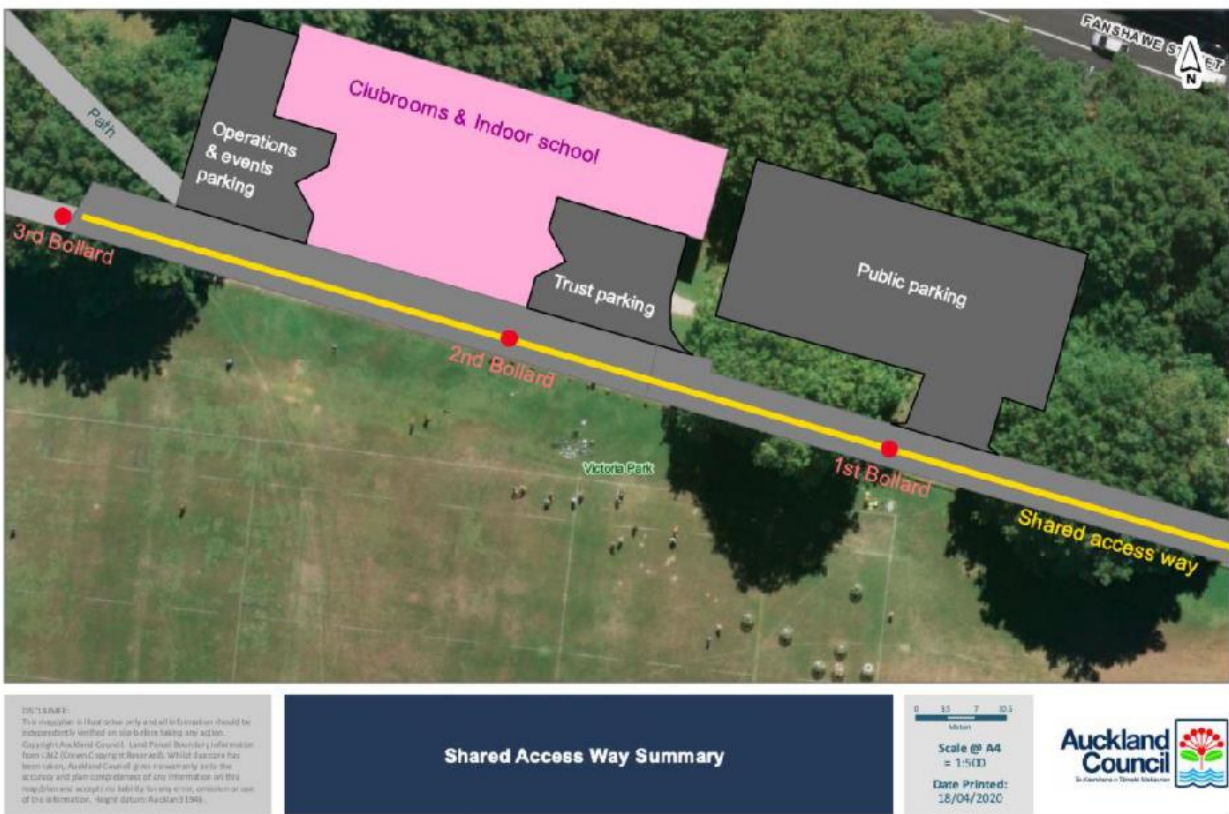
FANSHAWE STREET

N

Path

Operations & events parking

Clubrooms & Indoor school

Trust parking

Public parking

3rd Bollard

2nd Bollard

1st Bollard

Shared access way

Victoria Park

DISCLAIMER:
This map/plan is illustrative only and all information should be independently verified on site before taking any action. Copyright Auckland Council. Land Parcel Boundary information from LINZ (Crown Copyright Reserved). Whilst due care has been taken, Auckland Council gives no warranty as to the accuracy and plan completeness of any information on this map/plan and accepts no liability for any error, omission or use of the information. Height datum: Auckland 1946.

Shared Access Way Summary

0 3.5 7 10.5
Meters

Scale @ A4
= 1:500

Date Printed:
18/04/2020

Auckland Council
Te Kaunihera o Tāmaki Makaurau